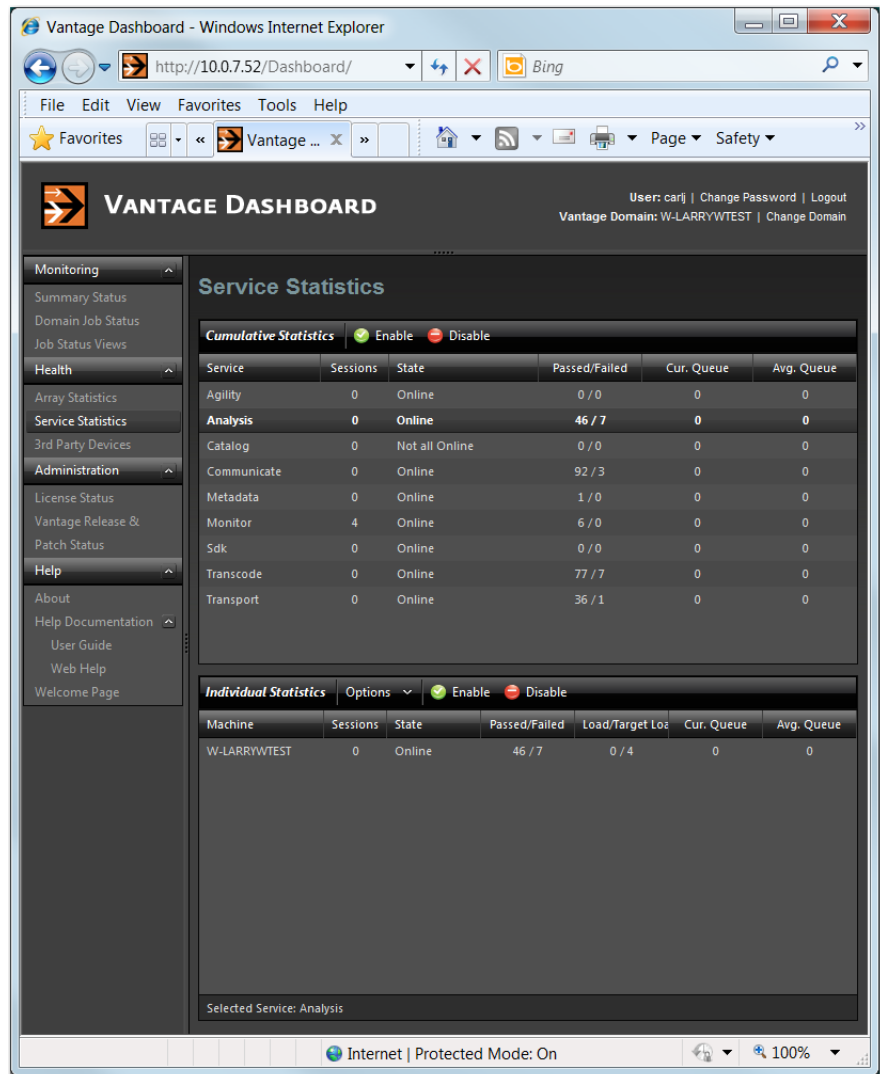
Vantage Dashboard - Windows Internet Explorer

http://10.0.7.52/Dashboard/

Bing

File Edit View Favorites Tools Help

Favorites

Vantage ...

Page Safety

VANTAGE DASHBOARD

User: carlj | Change Password | Logout
Vantage Domain: W-LARRYWTEST | Change Domain

Monitoring
Summary Status
Domain Job Status
Job Status Views
Health
Array Statistics
Service Statistics
3rd Party Devices
Administration
License Status
Vantage Release & Patch Status
Help
About
Help Documentation
User Guide
Web Help
Welcome Page

Service Statistics

Cumulative Statistics Enable Disable

| Service | Sessions | State | Passed/Failed | Cur. Queue | Avg. Queue |
|---|---|---|---|---|---|
| Agility | 0 | Online | 0 / 0 | 0 | 0 |
| Analysis | 0 | Online | 46 / 7 | 0 | 0 |
| Catalog | 0 | Not all Online | 0 / 0 | 0 | 0 |
| Communicate | 0 | Online | 92 / 3 | 0 | 0 |
| Metadata | 0 | Online | 1 / 0 | 0 | 0 |
| Monitor | 4 | Online | 6 / 0 | 0 | 0 |
| Sdk | 0 | Online | 0 / 0 | 0 | 0 |
| Transcode | 0 | Online | 77 / 7 | 0 | 0 |
| Transport | 0 | Online | 36 / 1 | 0 | 0 |

Individual Statistics Options Enable Disable

| Machine | Sessions | State | Passed/Failed | Load/Target Loa | Cur. Queue | Avg. Queue |
|---|---|---|---|---|---|---|
| W-LARRYWTEST | 0 | Online | 46 / 7 | 0 / 4 | 0 | 0 |

Selected Service: Analysis

Internet | Protected Mode: On

100%